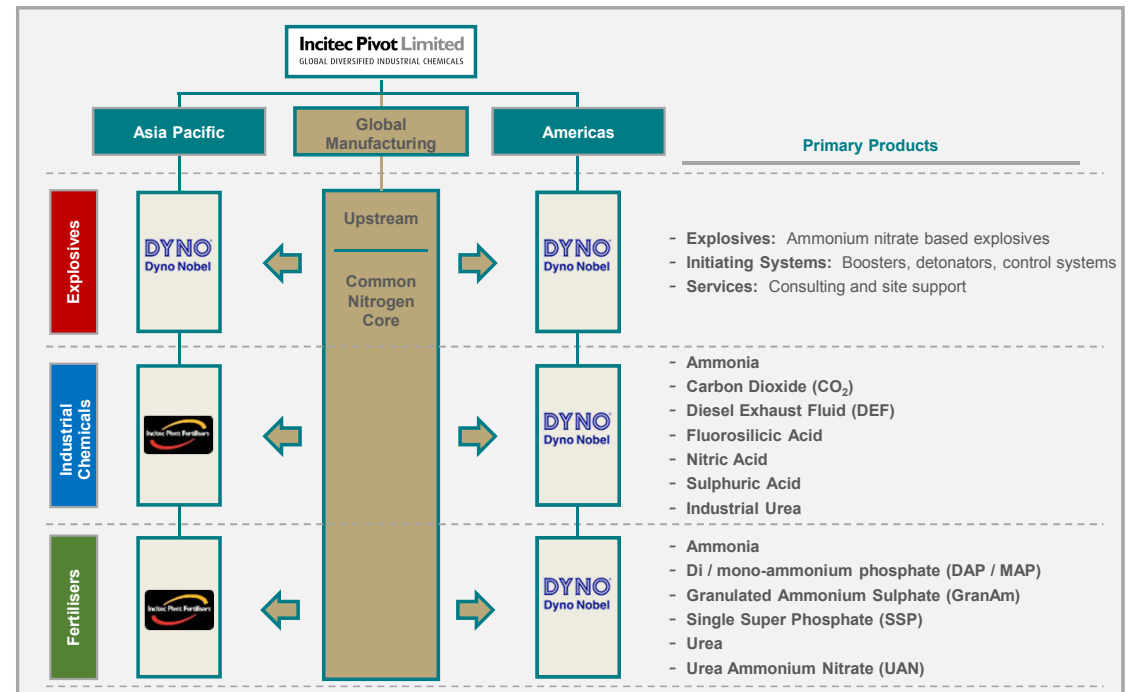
Incitec Pivot Limited
GLOBAL DIVERSIFIED INDUSTRIAL CHEMICALS

Asia Pacific

Global Manufacturing

Americas

Primary Products

Explosives

DYNO
Dyno Nobel

Upstream

Common Nitrogen Core

DYNO
Dyno Nobel

- Explosives: Ammonium nitrate based explosives
- Initiating Systems: Boosters, detonators, control systems
- Services: Consulting and site support

Industrial Chemicals

Incitec Pivot Fertilisers

DYNO
Dyno Nobel

- Ammonia
- Carbon Dioxide ($CO_2$)
- Diesel Exhaust Fluid (DEF)
- Fluorosilicic Acid
- Nitric Acid
- Sulphuric Acid
- Industrial Urea

Fertilisers

Incitec Pivot Fertilisers

DYNO
Dyno Nobel

- Ammonia
- Di / mono-ammonium phosphate (DAP / MAP)
- Granulated Ammonium Sulphate (GranAm)
- Single Super Phosphate (SSP)
- Urea
- Urea Ammonium Nitrate (UAN)